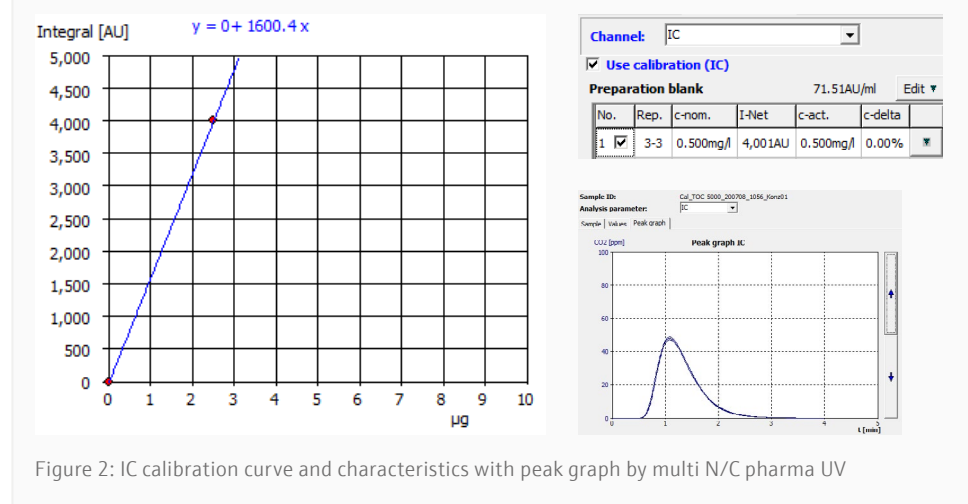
Integral [AU]
y = 0+ 1600.4 x
5,000
4,500
4,000
3,500
3,000
2,500
2,000
1,500
1,000
500
0
0 1 2 3 4 5 6 7 8 9 10
µg

Channel: IC
Use calibration (IC)
Preparation blank 71.51AU/ml Edit

| No. | Rep. | c-nom. | I-Net | c-act. | c-delta |
|---|---|---|---|---|---|
| 1 | 3-3 | 0.500mg/l | 4,001AU | 0.500mg/l | 0.00% |

Sample ID: Cal_TOC 5000_200708_1056_Konz01
Analysis parameter: IC
Sample Values Peak graph
CO2 [ppm]
Peak graph IC
100
80
60
40
20
0
0 1 2 3 4 5
t [min]

Figure 2: IC calibration curve and characteristics with peak graph by multi N/C pharma UV